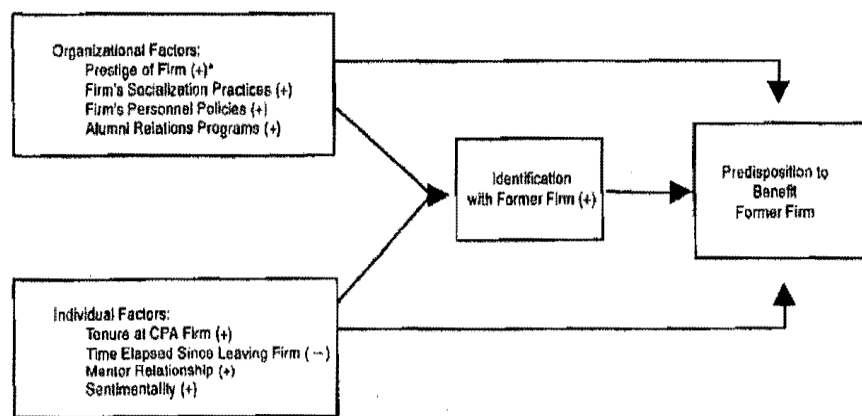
Organizational Factors:
Prestige of Firm (+)*
Firm's Socialization Practices (+)
Firm's Personnel Policies (+)
Alumni Relations Programs (+)

Identification with Former Firm (+)

Predisposition to Benefit Former Firm

Individual Factors:
Tenure at CPA Firm (+)
Time Elapsed Since Leaving Firm (−)
Mentor Relationship (+)
Sentimentality (+)